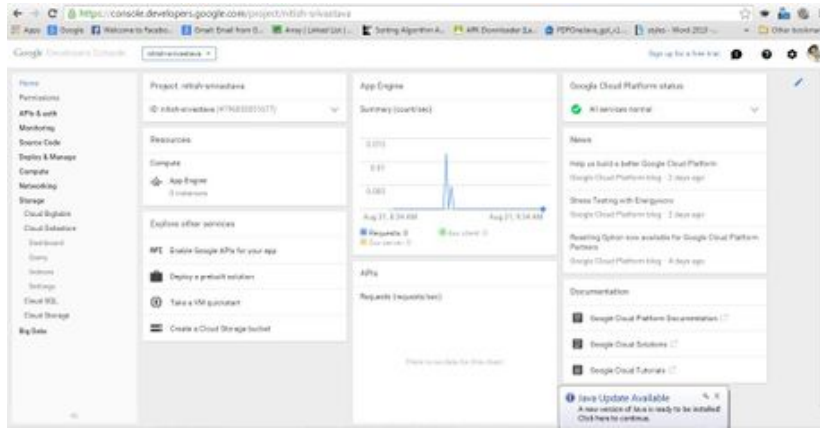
https://console.developers.google.com/project/nitish-srivastava

Apps Google Welcome to Faceboo... Gmail: Email from G... Array | Linked List |... Sorting Algorithm A... APK Downloader [La... PDFOnelana_gpl_v2... styles - Word 2013 - ... Other bookmarks

Google Developers Console nitish-srivastava Sign up for a free trial

Home
Permissions
APIs & auth
Monitoring
Source Code
Deploy & Manage
Compute
Networking
Storage
Cloud Bigtable
Cloud Datastore
Dashboard
Query
Indexes
Settings
Cloud SQL
Cloud Storage
Big Data

Project: nitish-srivastava
ID: nitish-srivastava (#796835651577)

Resources
Compute
App Engine
0 instances

Explore other services
API Enable Google APIs for your app
Deploy a prebuilt solution
Take a VM quickstart
Create a Cloud Storage bucket

App Engine
Summary (count/sec)
0.015
0.01
0.005
Aug 21, 6:34 AM
Aug 21, 6:34 AM
Requests: 0
Any client: 0
Errors: 0

APIs
Requests (requests/sec)
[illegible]

Google Cloud Platform status
All services normal

News
Help us build a better Google Cloud Platform
Google Cloud Platform blog - 2 days ago
Stress Testing with Energyzers
Google Cloud Platform blog - 2 days ago
Roasting Option now available for Google Cloud Platform Partners
Google Cloud Platform blog - 4 days ago

Documentation
Google Cloud Platform Documentation
Google Cloud Solutions
Google Cloud Tutorials

Java Update Available
A new version of Java is ready to be installed.
Click here to continue.